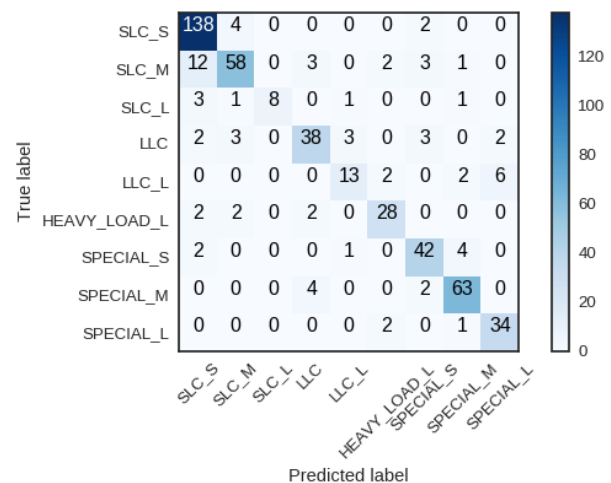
| True label \ Predicted label | SLC_S | SLC_M | SLC_L | LLC | LLC_L | HEAVY_LOAD_L | SPECIAL_S | SPECIAL_M | SPECIAL_L |
|---|---|---|---|---|---|---|---|---|---|
| SLC_S | 138 | 4 | 0 | 0 | 0 | 0 | 2 | 0 | 0 |
| SLC_M | 12 | 58 | 0 | 3 | 0 | 2 | 3 | 1 | 0 |
| SLC_L | 3 | 1 | 8 | 0 | 1 | 0 | 0 | 1 | 0 |
| LLC | 2 | 3 | 0 | 38 | 3 | 0 | 3 | 0 | 2 |
| LLC_L | 0 | 0 | 0 | 0 | 13 | 2 | 0 | 2 | 6 |
| HEAVY_LOAD_L | 2 | 2 | 0 | 2 | 0 | 28 | 0 | 0 | 0 |
| SPECIAL_S | 2 | 0 | 0 | 0 | 1 | 0 | 42 | 4 | 0 |
| SPECIAL_M | 0 | 0 | 0 | 4 | 0 | 0 | 2 | 63 | 0 |
| SPECIAL_L | 0 | 0 | 0 | 0 | 0 | 2 | 0 | 1 | 34 |

True label

Predicted label

120
100
80
60
40
20
0